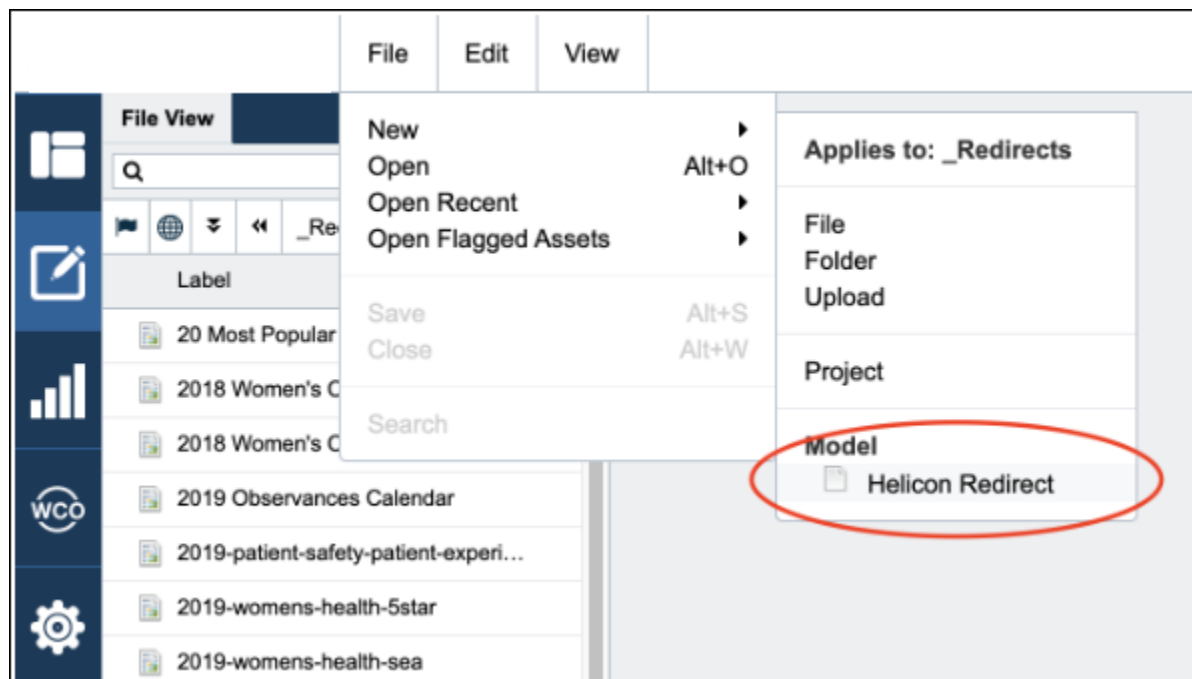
File Edit View

File View

_Re

Label

20 Most Popular

2018 Women's C

2018 Women's C

2019 Observances Calendar

2019-patient-safety-patient-experi...

2019-womens-health-5star

2019-womens-health-sea

WCO

New
Open Alt+O
Open Recent
Open Flagged Assets

Save Alt+S
Close Alt+W

Search

Applies to: _Redirects

File
Folder
Upload

Project

Model
Helicon Redirect